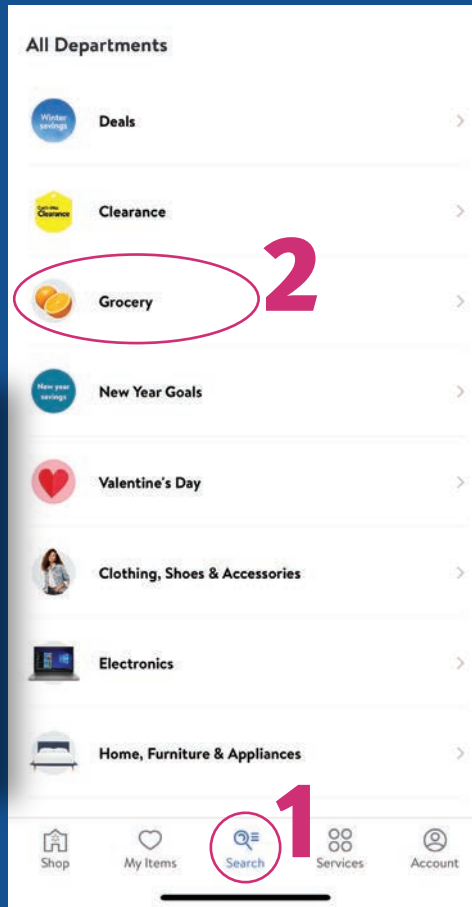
All Departments

Winter savings

Deals

Clearance

Clearance

2

Grocery

New year savings

New Year Goals

Valentine's Day

Clothing, Shoes & Accessories

Electronics

Home, Furniture & Appliances

1

Shop

My Items

Search

Services

Account